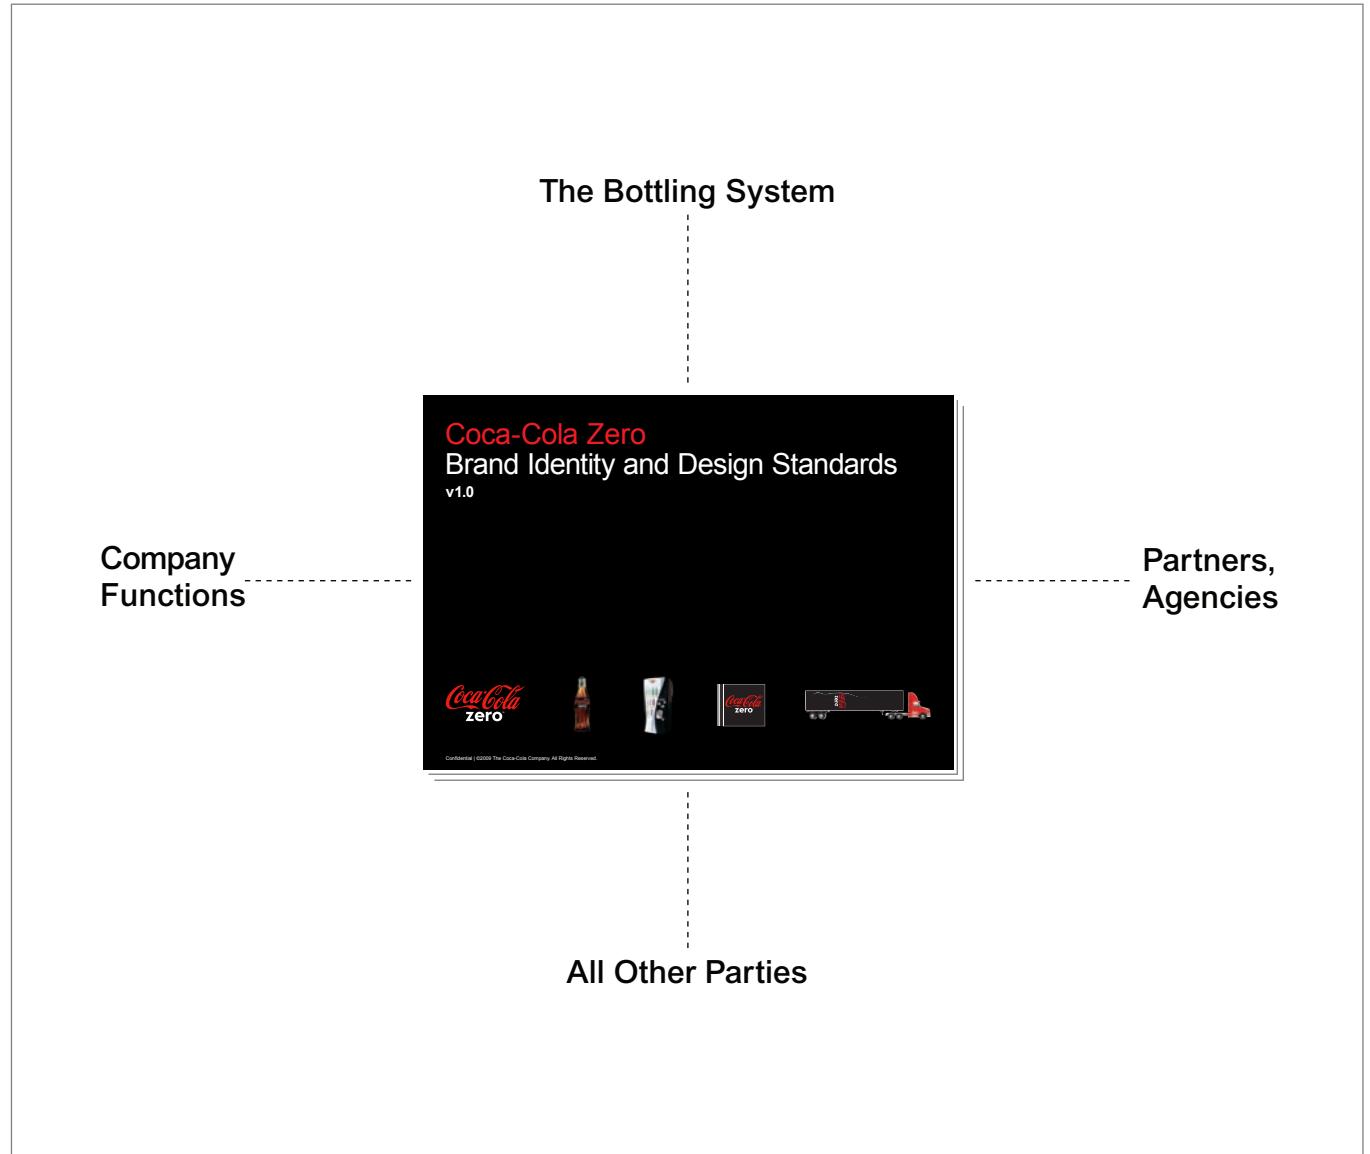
The Bottling System

Company Functions

Coca-Cola Zero
Brand Identity and Design Standards
v1.0

Coca-Cola zero

Confidential | ©2009 The Coca-Cola Company. All Rights Reserved.

Partners, Agencies

All Other Parties